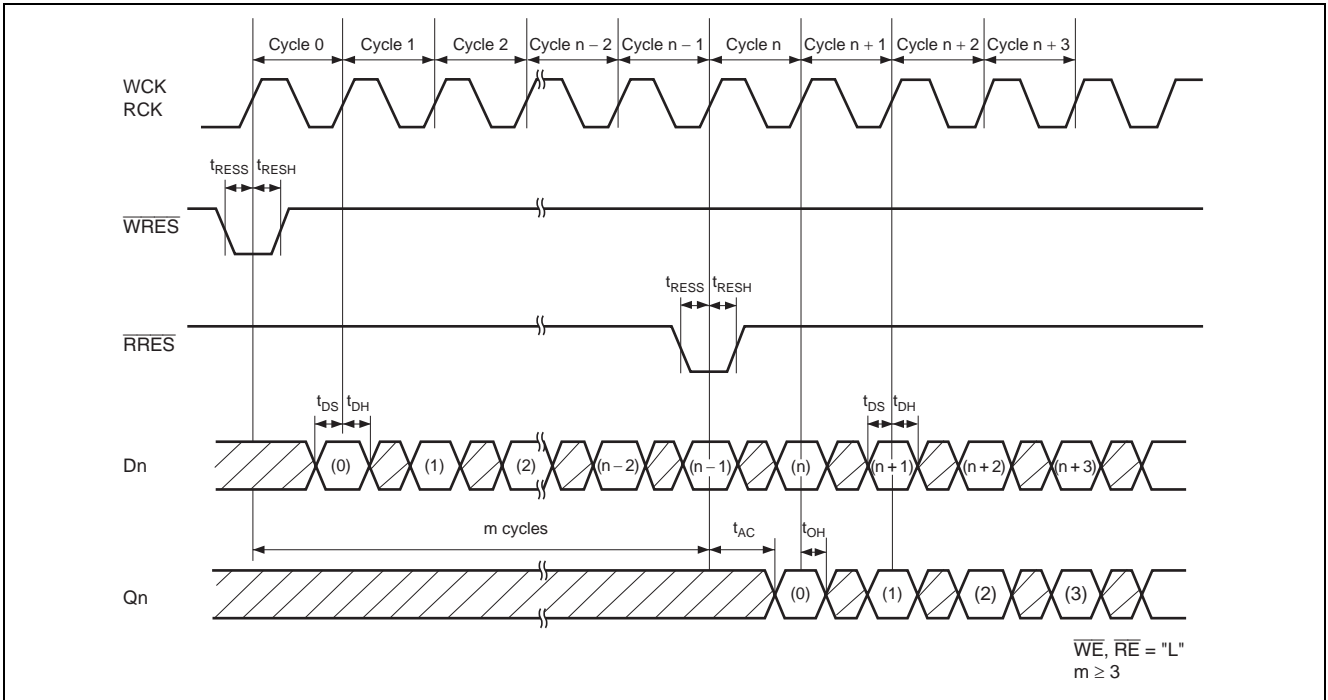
Cycle 0 Cycle 1 Cycle 2 Cycle n − 2 Cycle n − 1 Cycle n Cycle n + 1 Cycle n + 2 Cycle n + 3

WCK
RCK

$t_{RESS}$ $t_{RESH}$

$\overline{WRES}$

$t_{RESS}$ $t_{RESH}$

$\overline{RRES}$

$t_{DS}$ $t_{DH}$ $t_{DS}$ $t_{DH}$

Dn (0) (1) (2) (n − 2) (n − 1) (n) (n + 1) (n + 2) (n + 3)

m cycles $t_{AC}$ $t_{OH}$

Qn (0) (1) (2) (3)

$\overline{WE}$, $\overline{RE}$ = "L"
m ≥ 3